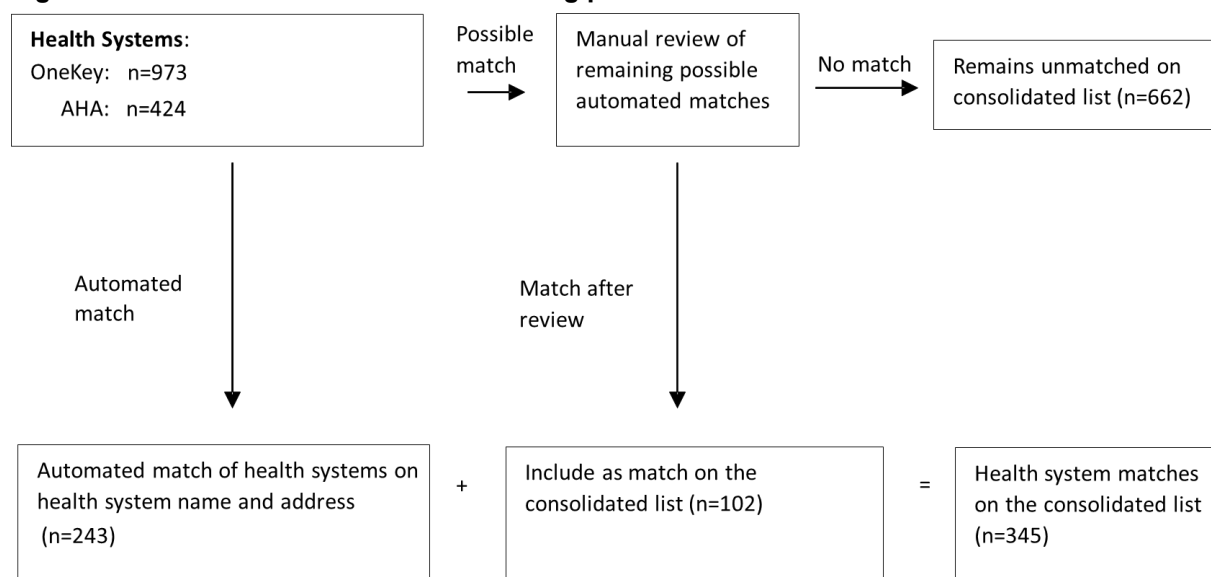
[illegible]

Health Systems:
OneKey: n=973
AHA: n=424

Possible match

Manual review of remaining possible automated matches

No match

Remains unmatched on consolidated list (n=662)

Automated match

Match after review

Automated match of health systems on health system name and address (n=243)

+

Include as match on the consolidated list (n=102)

=

Health system matches on the consolidated list (n=345)